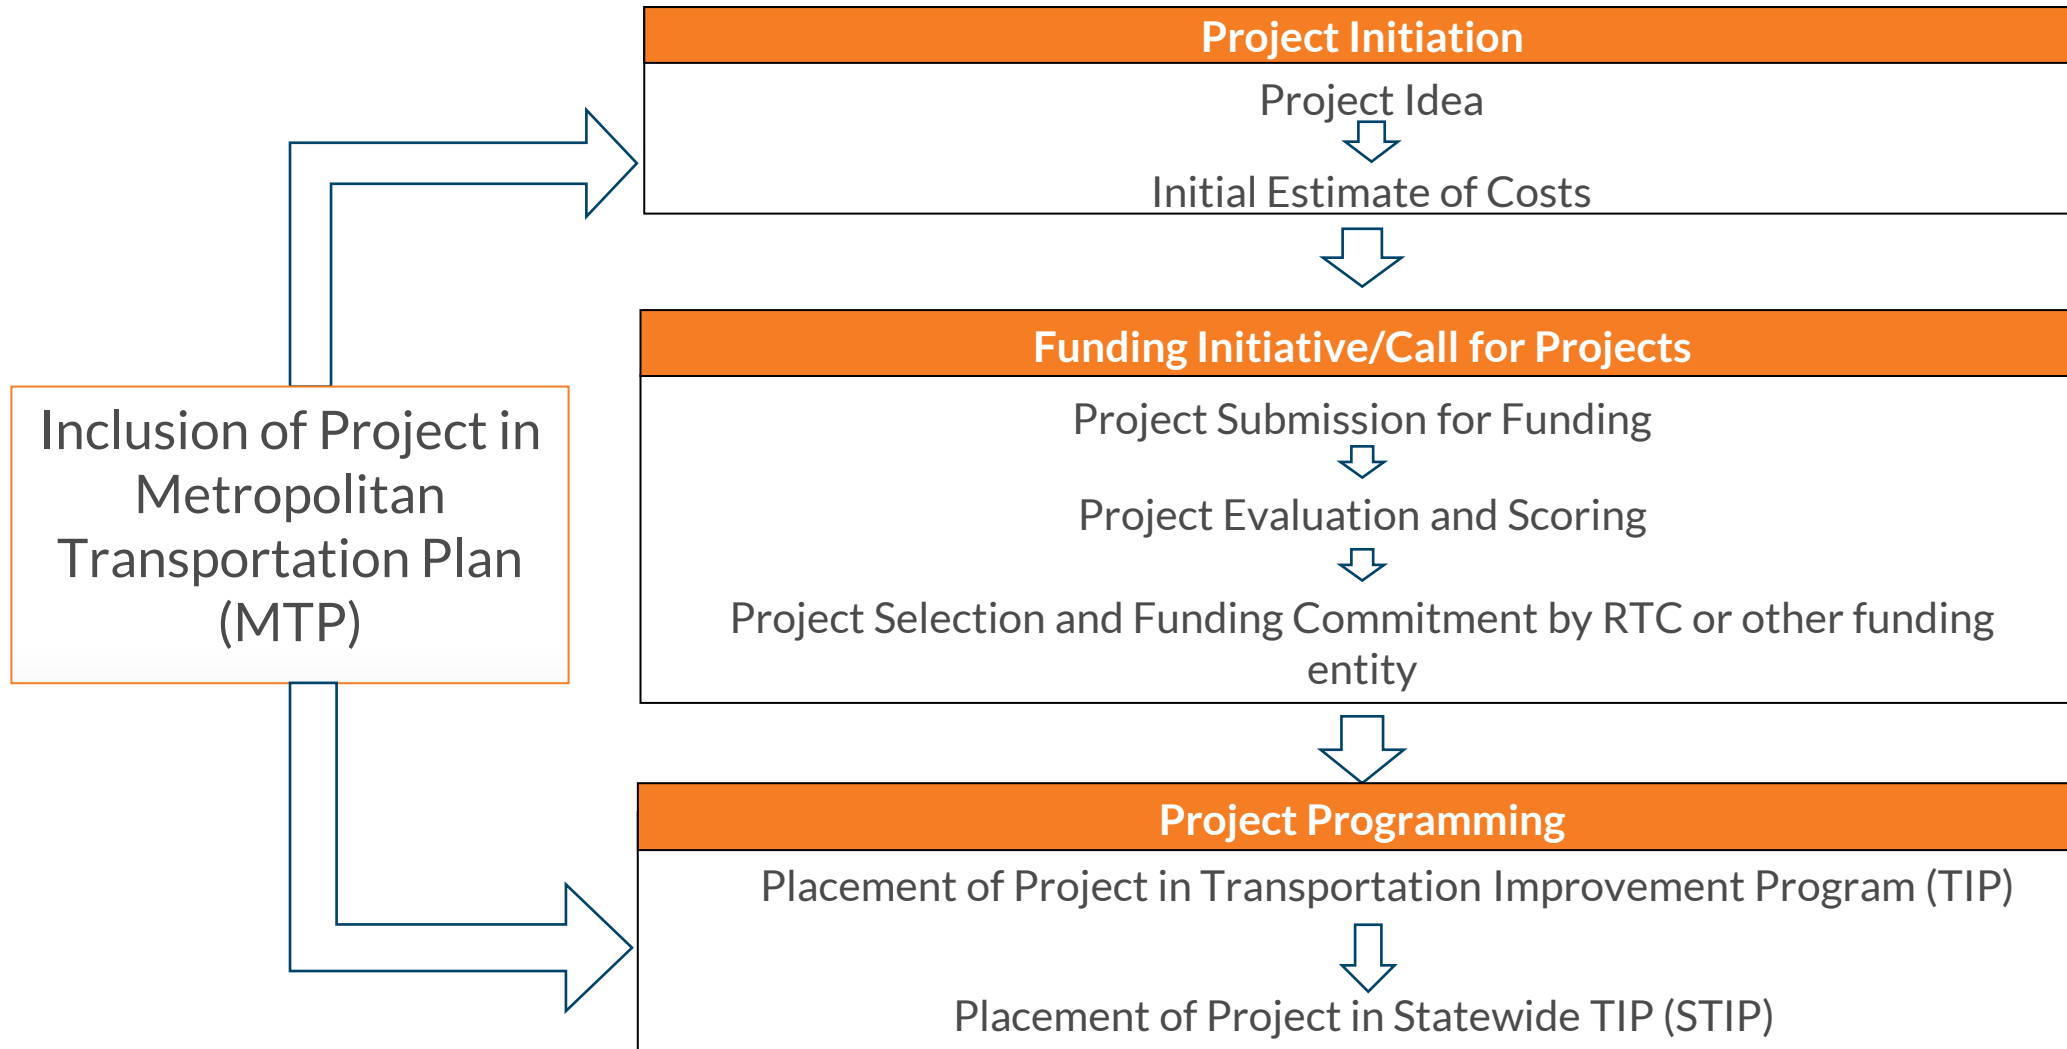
Project Initiation

Project Idea

Initial Estimate of Costs

Funding Initiative/Call for Projects

Project Submission for Funding

Project Evaluation and Scoring

Project Selection and Funding Commitment by RTC or other funding entity

Project Programming

Placement of Project in Transportation Improvement Program (TIP)

Placement of Project in Statewide TIP (STIP)

Inclusion of Project in Metropolitan Transportation Plan (MTP)